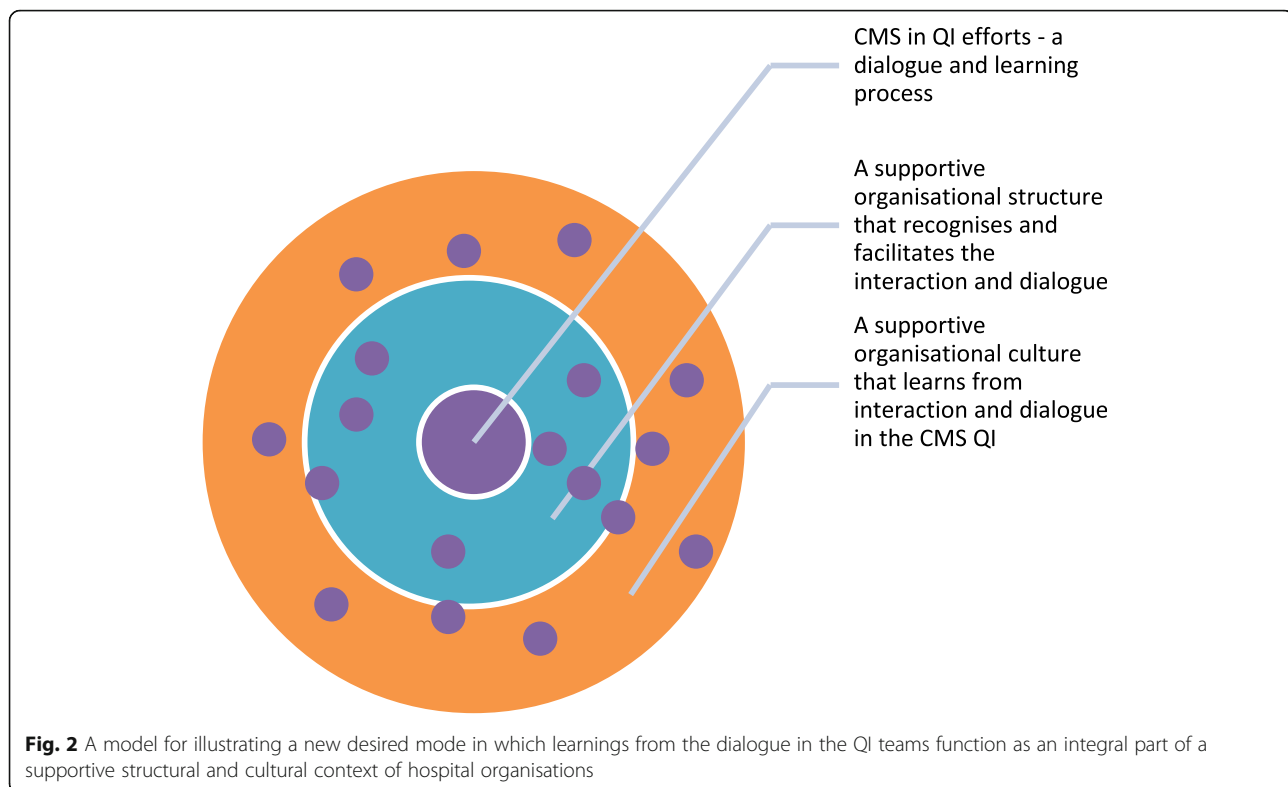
CMS in QI efforts - a dialogue and learning process

A supportive organisational structure that recognises and facilitates the interaction and dialogue

A supportive organisational culture that learns from interaction and dialogue in the CMS QI

**Fig. 2** A model for illustrating a new desired mode in which learnings from the dialogue in the QI teams function as an integral part of a supportive structural and cultural context of hospital organisations